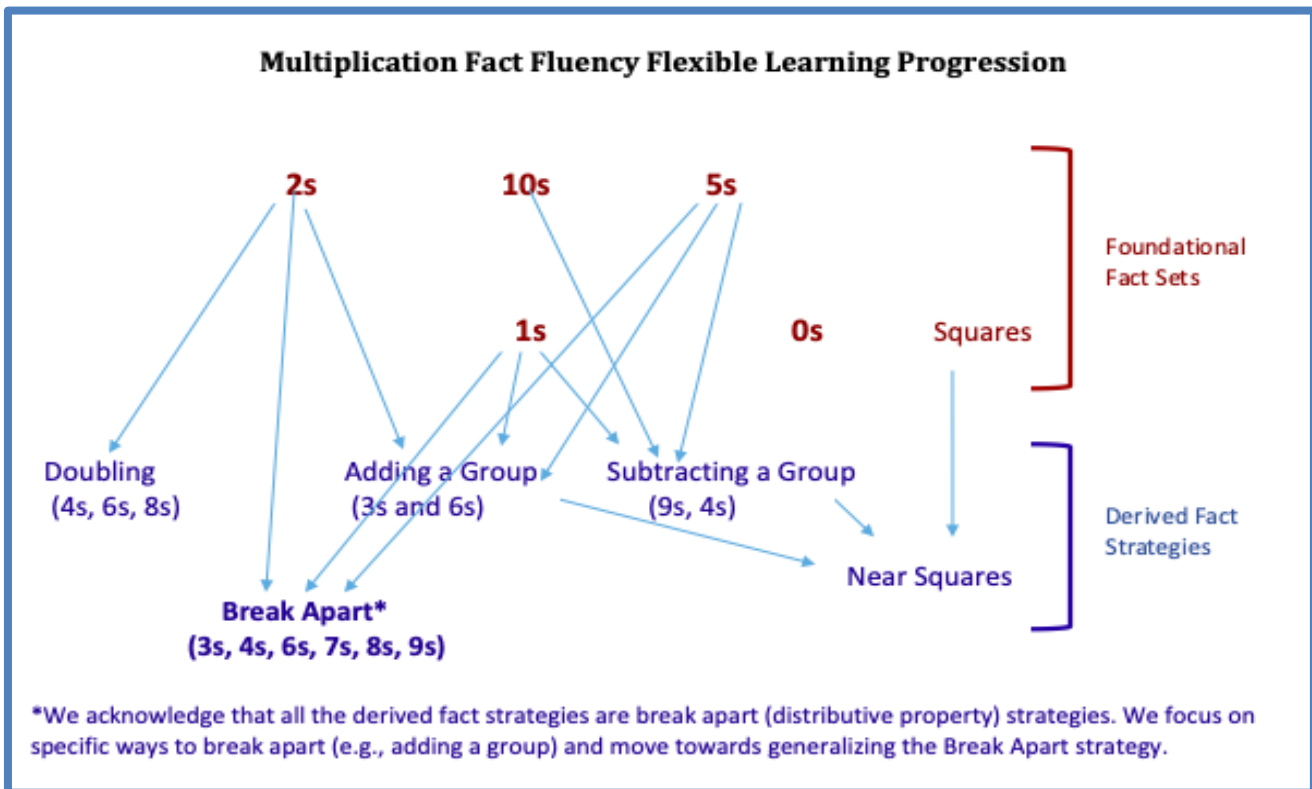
Multiplication Fact Fluency Flexible Learning Progression

2s

10s

5s

Foundational Fact Sets

1s

0s

Squares

Doubling (4s, 6s, 8s)

Adding a Group (3s and 6s)

Subtracting a Group (9s, 4s)

Derived Fact Strategies

Near Squares

Break Apart* (3s, 4s, 6s, 7s, 8s, 9s)

*We acknowledge that all the derived fact strategies are break apart (distributive property) strategies. We focus on specific ways to break apart (e.g., adding a group) and move towards generalizing the Break Apart strategy.